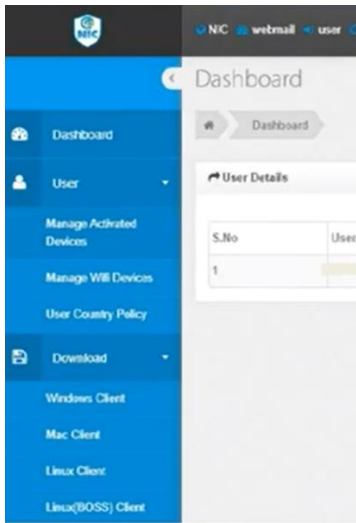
NIC

NIC webmail user

Dashboard

Dashboard

User

Manage Activated Devices

Manage Wifi Devices

User Country Policy

Download

Windows Client

Mac Client

Linux Client

Linux(BOSS) Client

Dashboard

Dashboard

User Details

| S.No | User |
|---|---|
| 1 | |